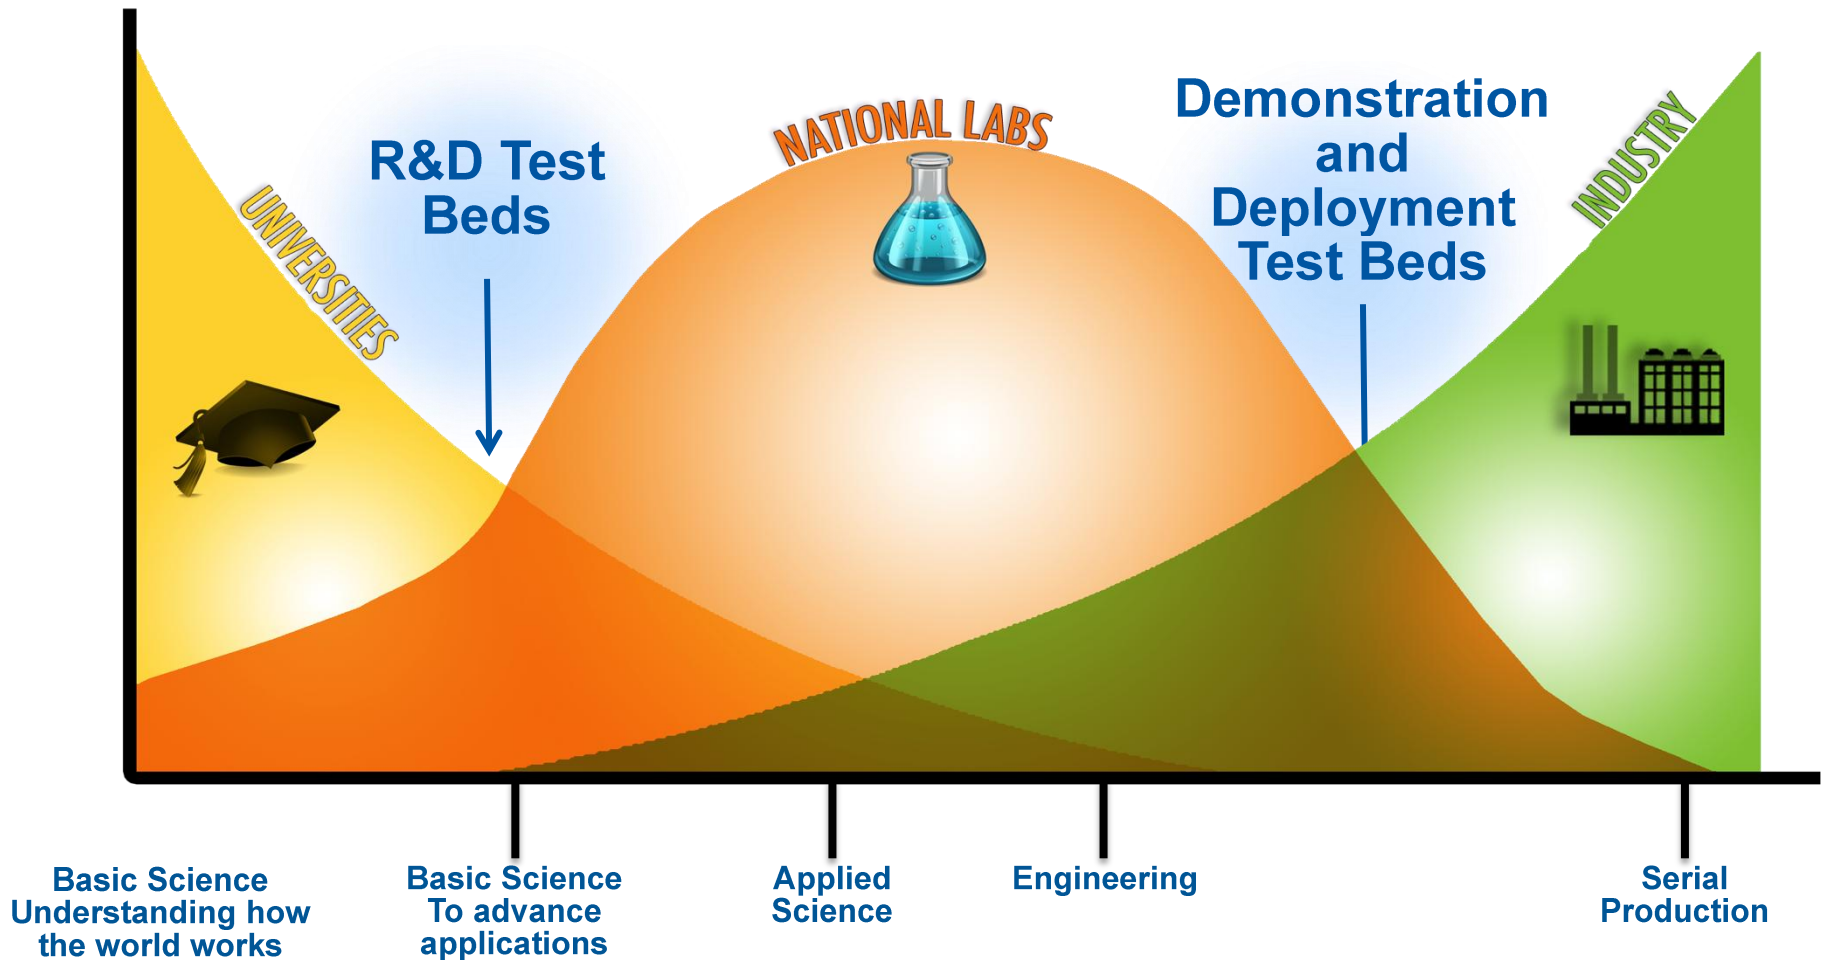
R&D Test Beds

NATIONAL LABS

Demonstration and Deployment Test Beds

UNIVERSITIES

INDUSTRY

Basic Science Understanding how the world works

Basic Science To advance applications

Applied Science

Engineering

Serial Production